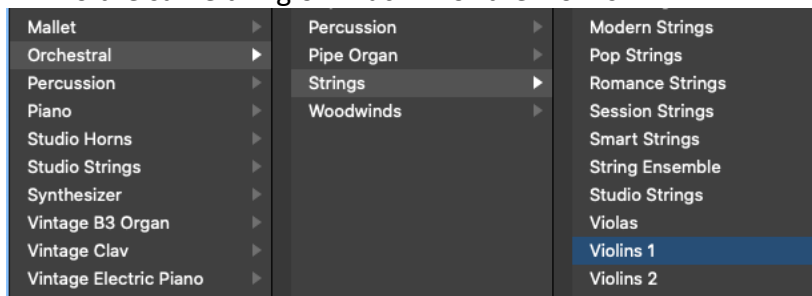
Mallet
Orchestral
Percussion
Piano
Studio Horns
Studio Strings
Synthesizer
Vintage B3 Organ
Vintage Clav
Vintage Electric Piano

Percussion
Pipe Organ
Strings
Woodwinds

Modern Strings
Pop Strings
Romance Strings
Session Strings
Smart Strings
String Ensemble
Studio Strings
Violas
Violins 1
Violins 2